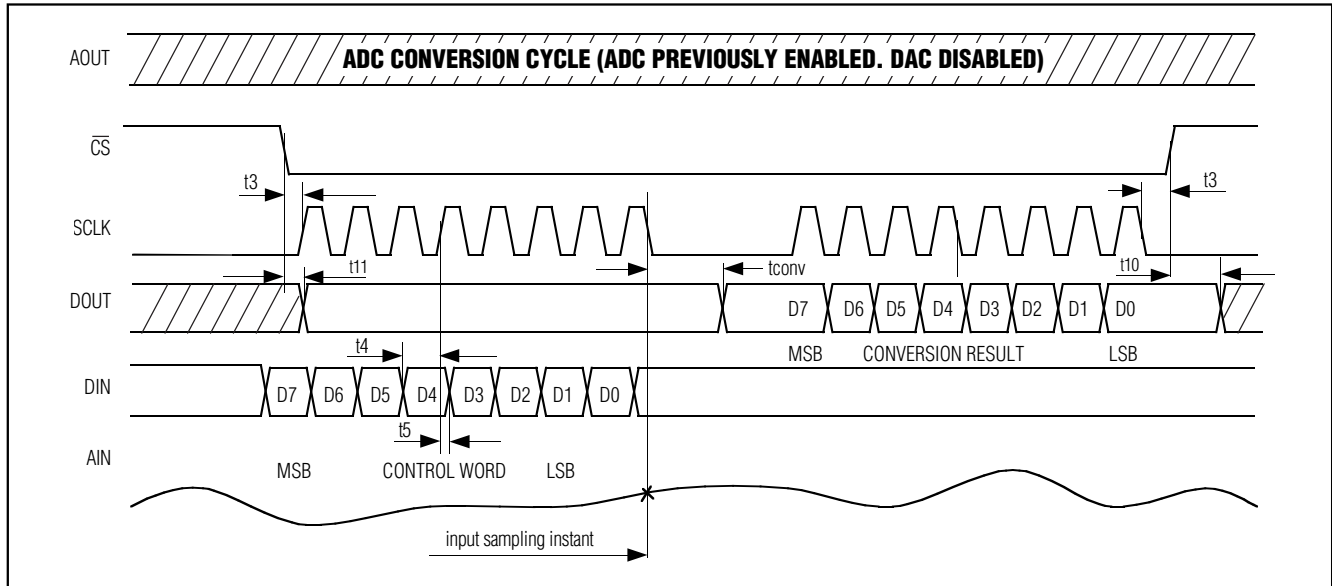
AOUT

ADC CONVERSION CYCLE (ADC PREVIOUSLY ENABLED. DAC DISABLED)

$\overline{CS}$

t3

t3

SCLK

t11

tconv

t10

DOUT

D7 D6 D5 D4 D3 D2 D1 D0

MSB CONVERSION RESULT LSB

t4

DIN

D7 D6 D5 D4 D3 D2 D1 D0

t5

AIN

MSB CONTROL WORD LSB

input sampling instant